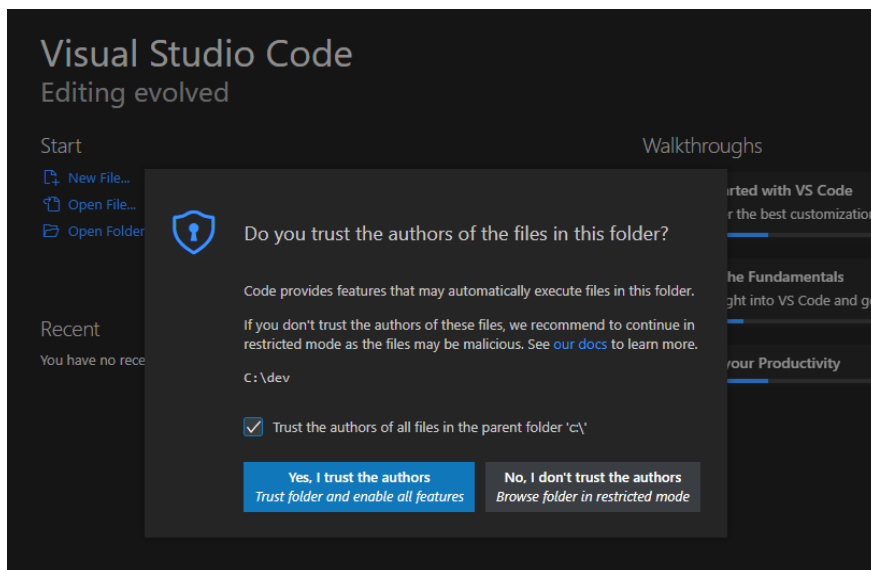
Visual Studio Code
Editing evolved

Start

New File...
Open File...
Open Folder

Recent

You have no rece

Walkthroughs

rted with VS Code
r the best customizatio

he Fundamentals
ght into VS Code and g

your Productivity

Do you trust the authors of the files in this folder?

Code provides features that may automatically execute files in this folder.

If you don't trust the authors of these files, we recommend to continue in restricted mode as the files may be malicious. See our docs to learn more.

C:\dev

Trust the authors of all files in the parent folder 'c:\'

Yes, I trust the authors
Trust folder and enable all features

No, I don't trust the authors
Browse folder in restricted mode